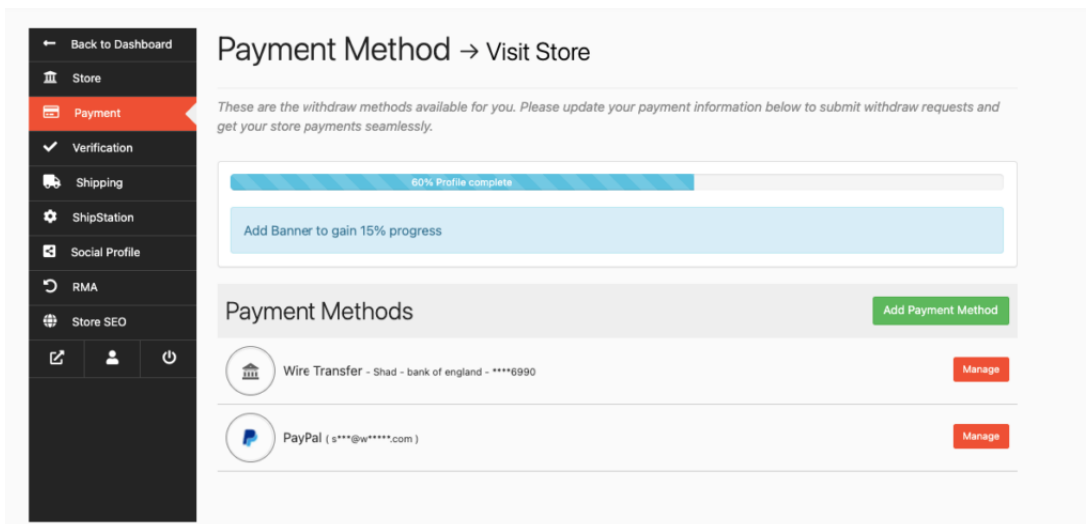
Back to Dashboard
Store
Payment
Verification
Shipping
ShipStation
Social Profile
RMA
Store SEO

Payment Method → Visit Store

These are the withdraw methods available for you. Please update your payment information below to submit withdraw requests and get your store payments seamlessly.

60% Profile complete

Add Banner to gain 15% progress

Payment Methods

Add Payment Method

Wire Transfer - Shad - bank of england - ****6990

Manage

PayPal ( s***@w*****.com )

Manage